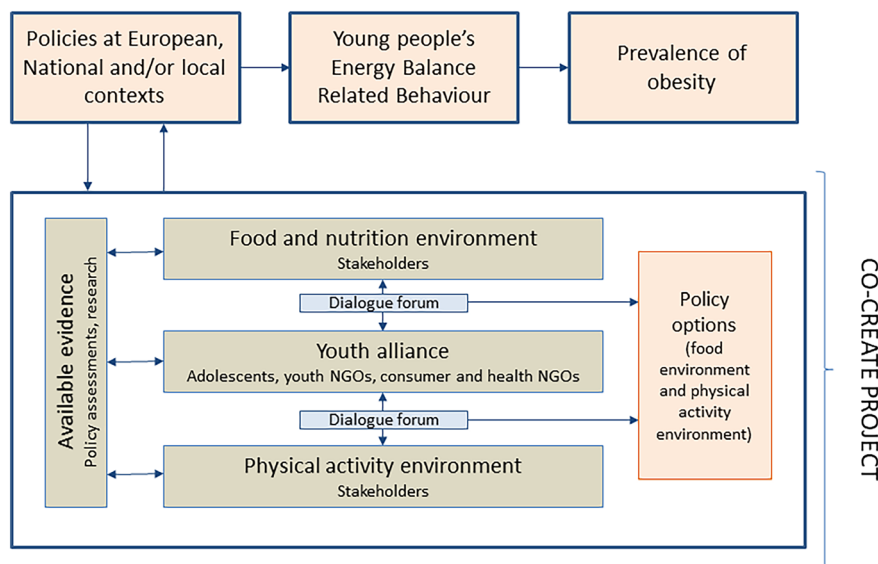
Policies at European, National and/or local contexts

Young people's Energy Balance Related Behaviour

Prevalence of obesity

Available evidence
Policy assessments, research

Food and nutrition environment
Stakeholders

Dialogue forum

Youth alliance
Adolescents, youth NGOs, consumer and health NGOs

Dialogue forum

Physical activity environment
Stakeholders

Policy options
(food environment and physical activity environment)

CO-CREATE PROJECT